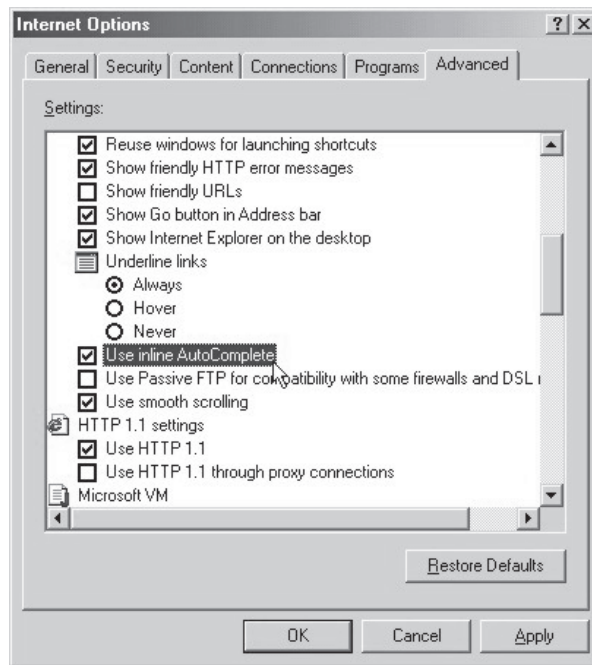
Internet Options

?

X

General | Security | Content | Connections | Programs | Advanced

Settings:

Reuse windows for launching shortcuts
Show friendly HTTP error messages
Show friendly URLs
Show Go button in Address bar
Show Internet Explorer on the desktop
Underline links
Always
Hover
Never
Use inline AutoComplete
Use Passive FTP for compatibility with some firewalls and DSL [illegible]
Use smooth scrolling
HTTP 1.1 settings
Use HTTP 1.1
Use HTTP 1.1 through proxy connections
Microsoft VM

Restore Defaults

OK | Cancel | Apply